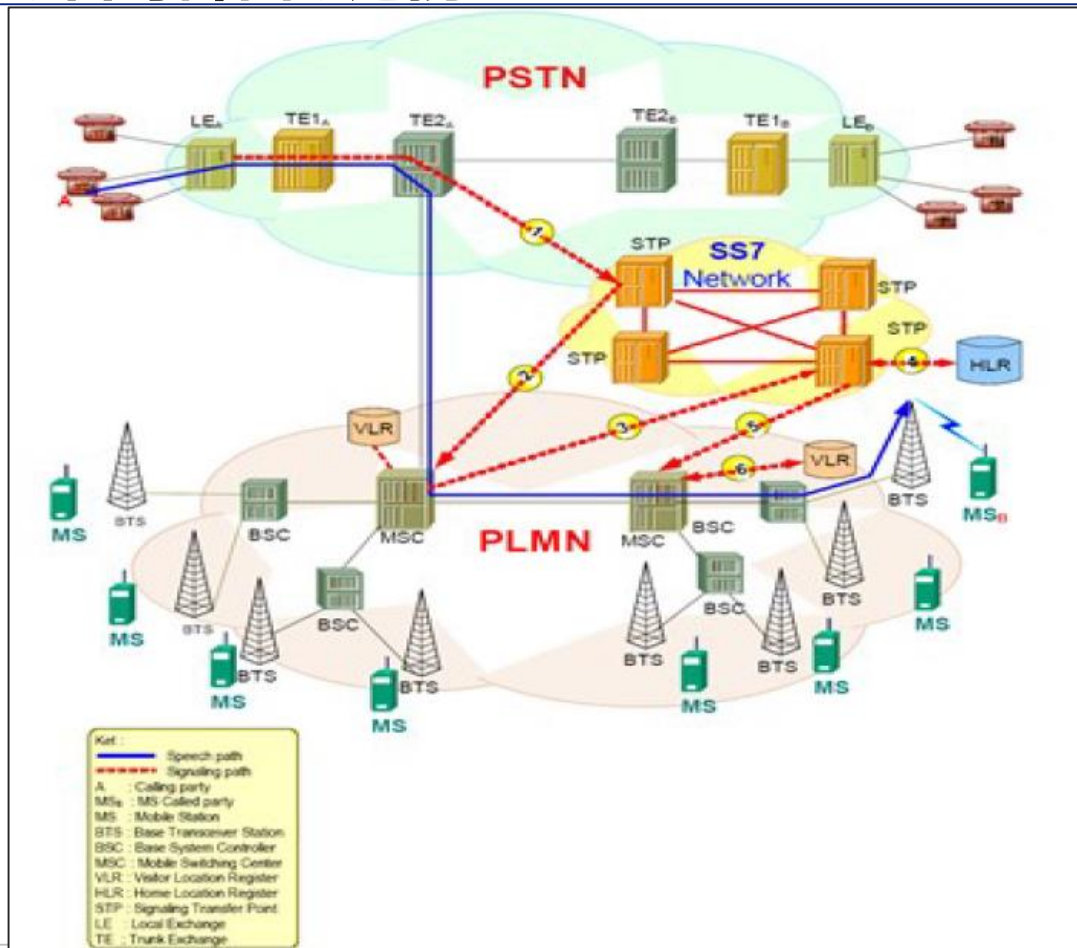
PSTN

$LE_A$ $TE1_A$ $TE2_A$ $TE2_B$ $TE1_B$ $LE_B$

A

1

STP

SS7 Network

STP

STP

STP

4

HLR

2

VLR

3

5

6

VLR

BTS

MS

BTS

BSC

MSC

PLMN

MSC

BSC

BTS

$MS_B$

MS

BTS

BTS

BSC

BTS

MS

BTS

MS

BTS

BSC

BTS

BTS

MS

BTS

MS

MS

MS

Ket :
Speech path
Signaling path
A : Calling party
$MS_B$ : MS Called party
MS : Mobile Station
BTS : Base Transceiver Station
BSC : Base System Controller
MSC : Mobile Switching Center
VLR : Visitor Location Register
HLR : Home Location Register
STP : Signaling Transfer Point
LE : Local Exchange
TE : Trunk Exchange